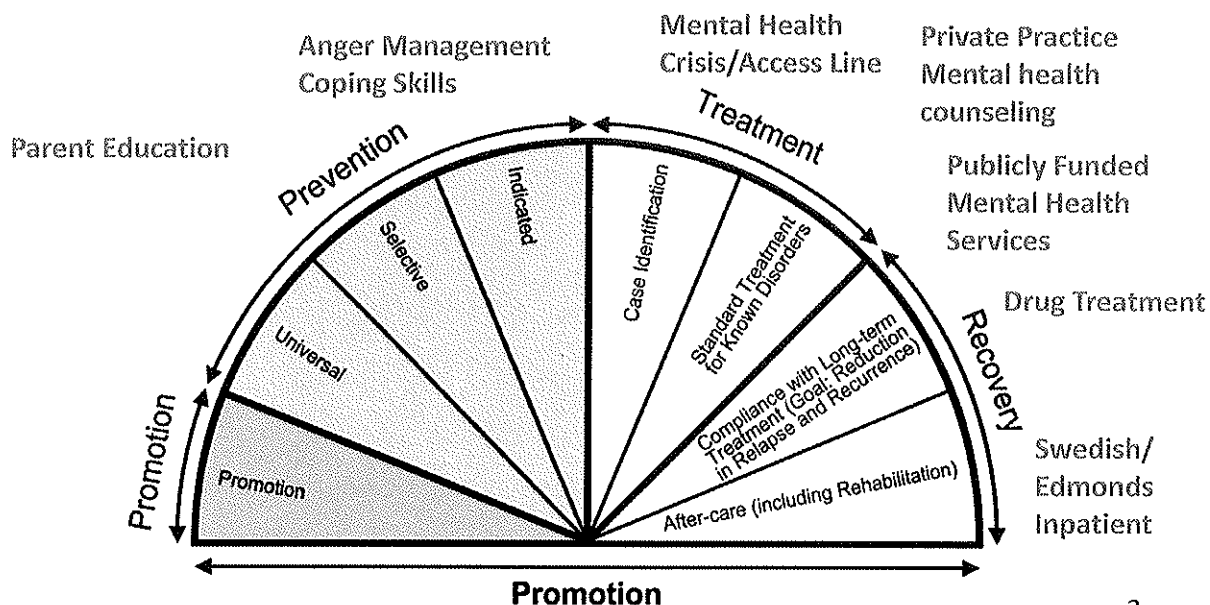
Anger Management
Coping Skills

Mental Health
Crisis/Access Line

Private Practice
Mental health
counseling

Parent Education

Publicly Funded
Mental Health
Services

Drug Treatment

Swedish/
Edmonds
Inpatient

Prevention

Treatment

Recovery

Promotion

Promotion

Universal

Selective

Indicated

Case Identification

Standard Treatment for Known Disorders

Compliance with Long-term Treatment (Goal: Reduction in Relapse and Recurrence)

After-care (including Rehabilitation)

Promotion

2